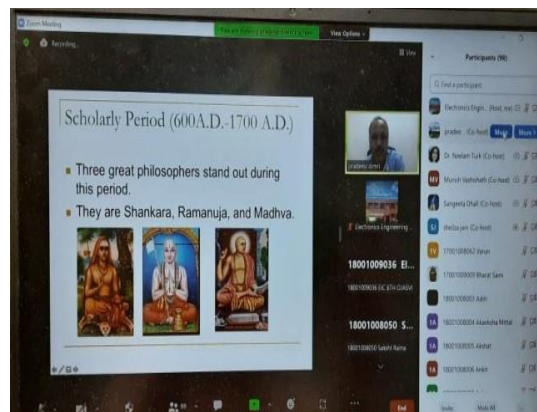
Zoom Meeting

Recording...

View Options

Participants (98)

Find a participant

Electronics Engin... (Host, me)

pradee... (Co-host)

Mute

More

Dr. Neelam Turk (Co-host)

Munish Vashishath (Co-host)

Sangeeta Dhall (Co-host)

Sheilza Jain (Co-host)

17001008062 Varun

17001008009 Bharat Saini

18001008003 Aditi

18001008004 Akanksha Mittal

18001008005 Akshat

18001008006 Ankit

Scholarly Period (600A.D.-1700 A.D.)

Three great philosophers stand out during this period.

They are Shankara, Ramanuja, and Madhva.

pradeep dimri

Electronics Engineering...

18001009036 El...

18001009036 EIC 8TH GURDIV

18001008050 S...

18001008050 Sakshi Rama

Invite

Mute All

End